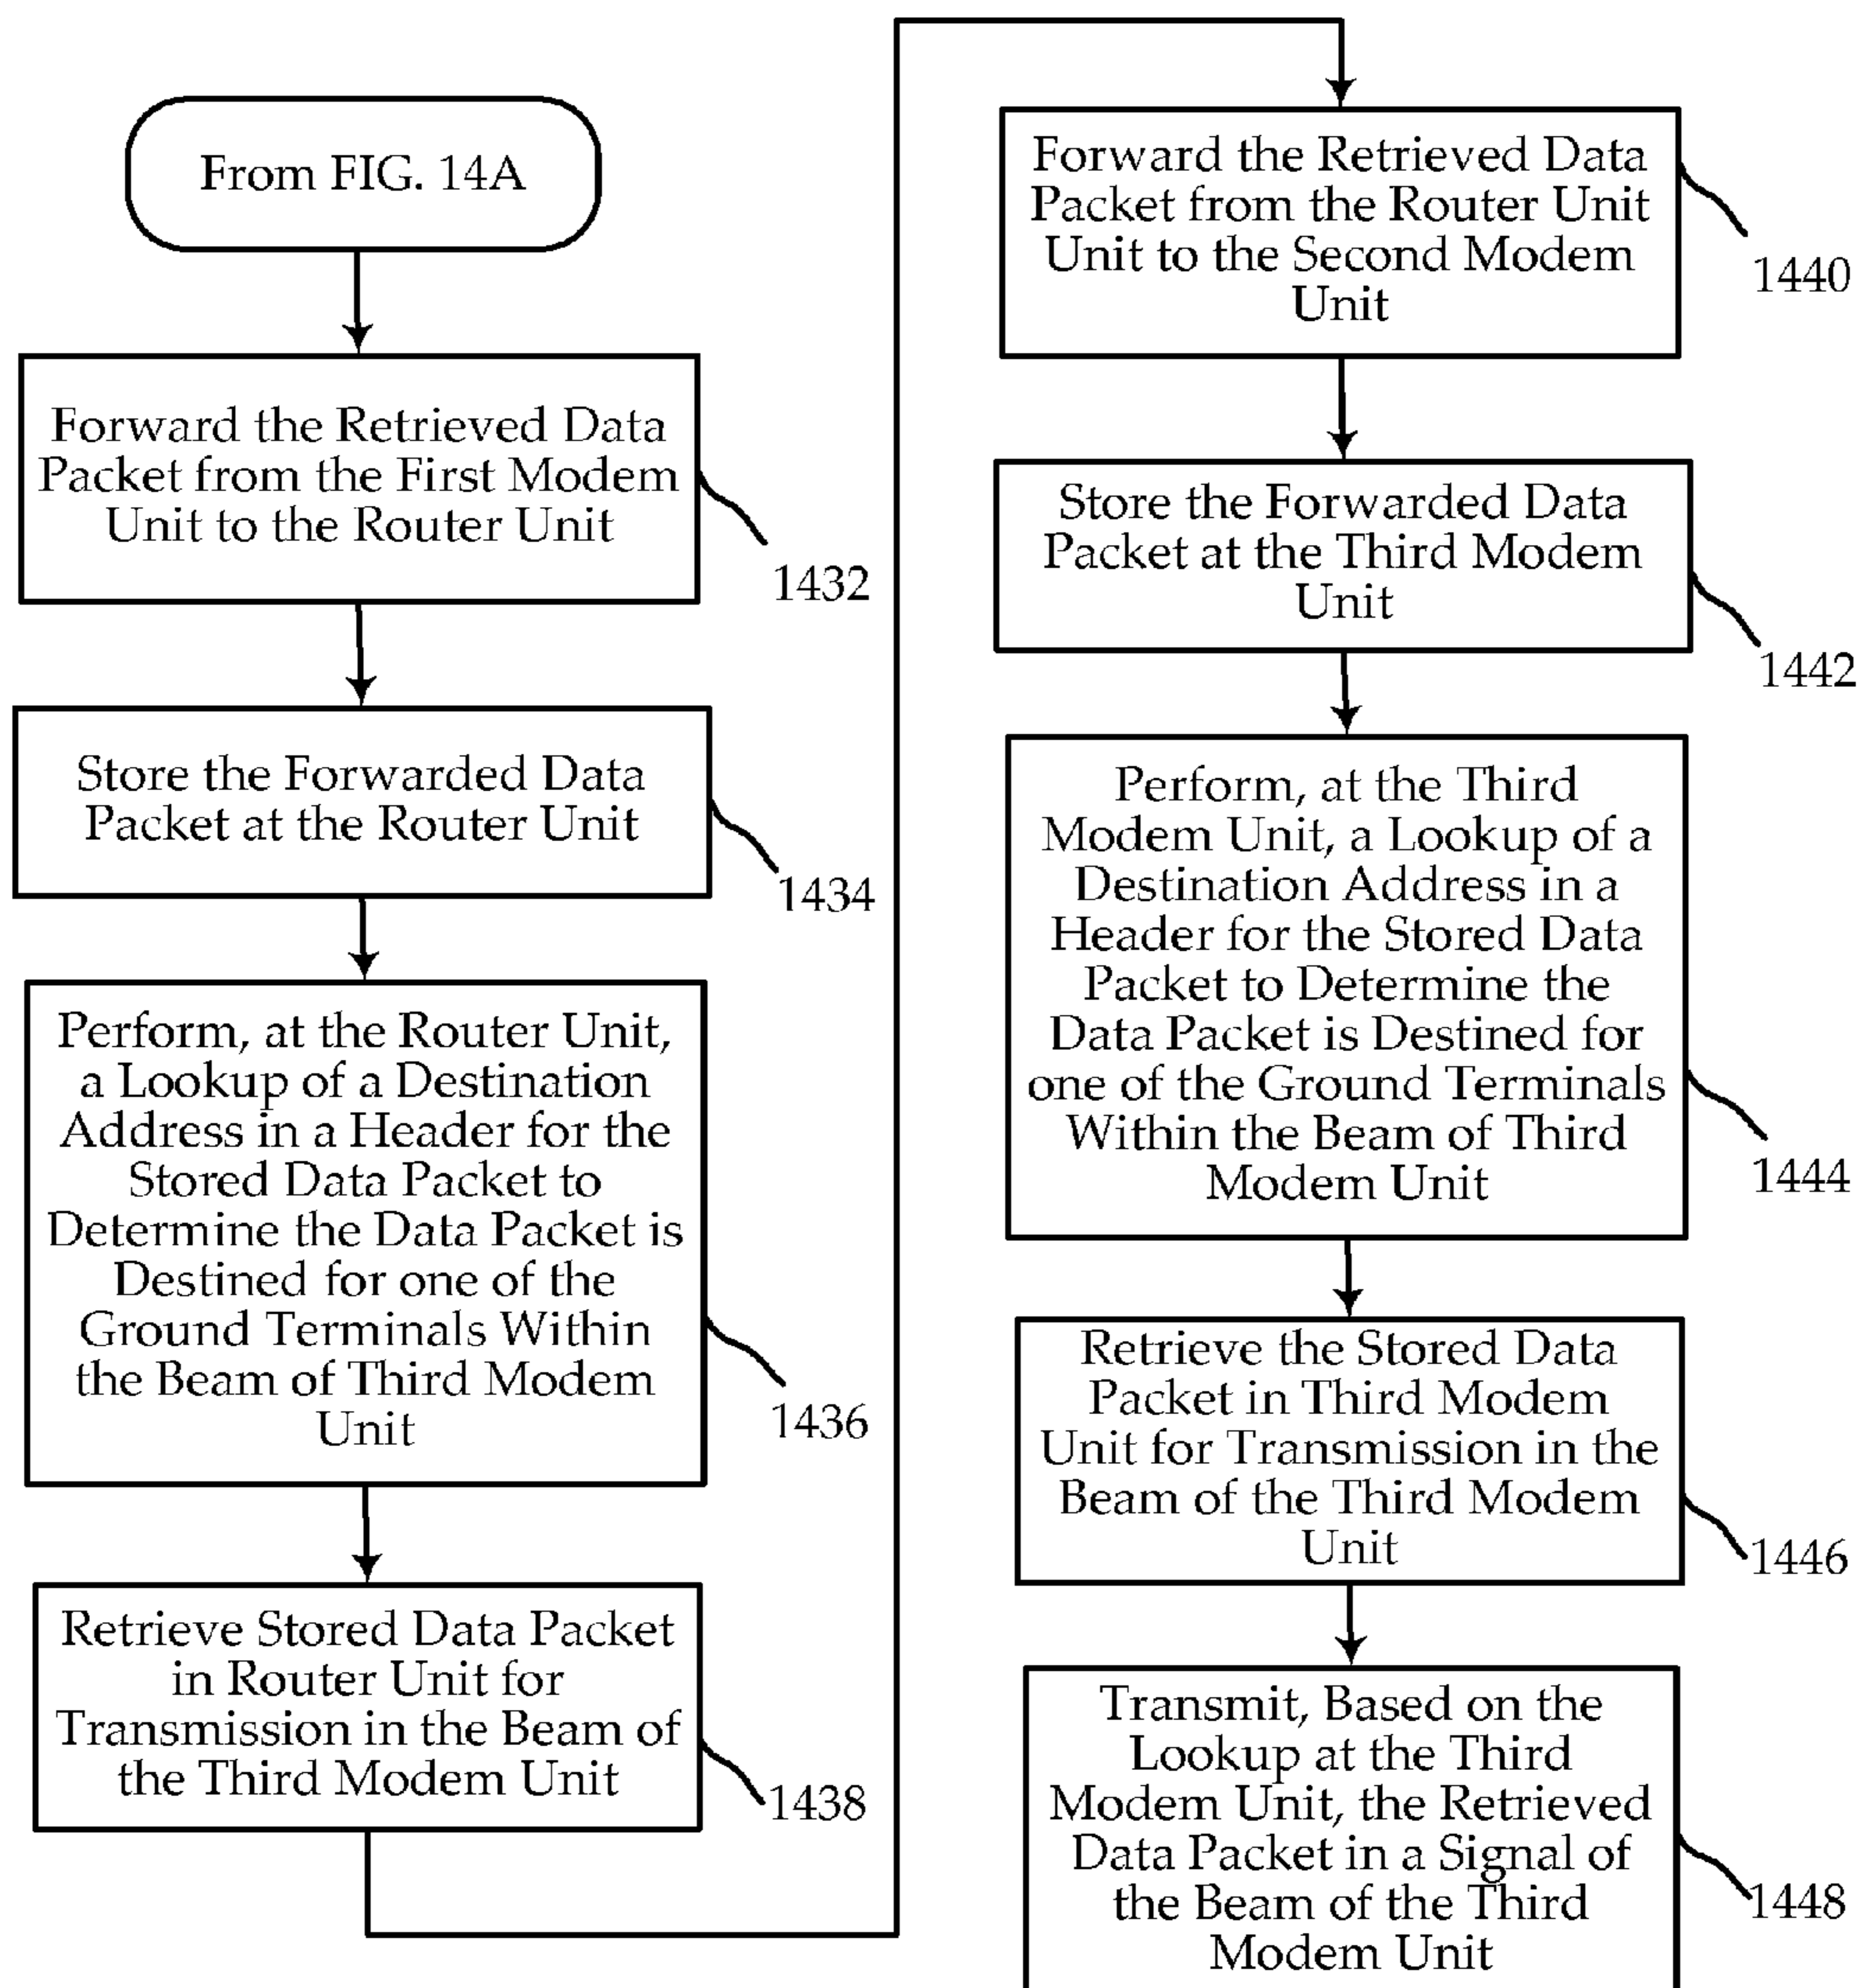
From FIG. 14A

Forward the Retrieved Data Packet from the First Modem Unit to the Router Unit

1432

Store the Forwarded Data Packet at the Router Unit

1434

Perform, at the Router Unit, a Lookup of a Destination Address in a Header for the Stored Data Packet to Determine the Data Packet is Destined for one of the Ground Terminals Within the Beam of Third Modem Unit

1436

Retrieve Stored Data Packet in Router Unit for Transmission in the Beam of the Third Modem Unit

1438

Forward the Retrieved Data Packet from the Router Unit Unit to the Second Modem Unit

1440

Store the Forwarded Data Packet at the Third Modem Unit

1442

Perform, at the Third Modem Unit, a Lookup of a Destination Address in a Header for the Stored Data Packet to Determine the Data Packet is Destined for one of the Ground Terminals Within the Beam of Third Modem Unit

1444

Retrieve the Stored Data Packet in Third Modem Unit for Transmission in the Beam of the Third Modem Unit

1446

Transmit, Based on the Lookup at the Third Modem Unit, the Retrieved Data Packet in a Signal of the Beam of the Third Modem Unit

1448